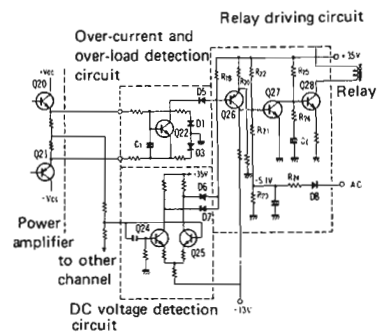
Relay driving circuit

Over-current and over-load detection circuit

+Vcc

Q20

Q21

-Vcc

D5

Q22

D1

C1

D3

R19

R22

Q26

R21

R25

Q27

Q28

R24

C4

+15V

Relay

+35V

D6

D7

-5.1V

R27

R26

D8

AC

Q24

Q25

Power amplifier

to other channel

DC voltage detection circuit

-13V